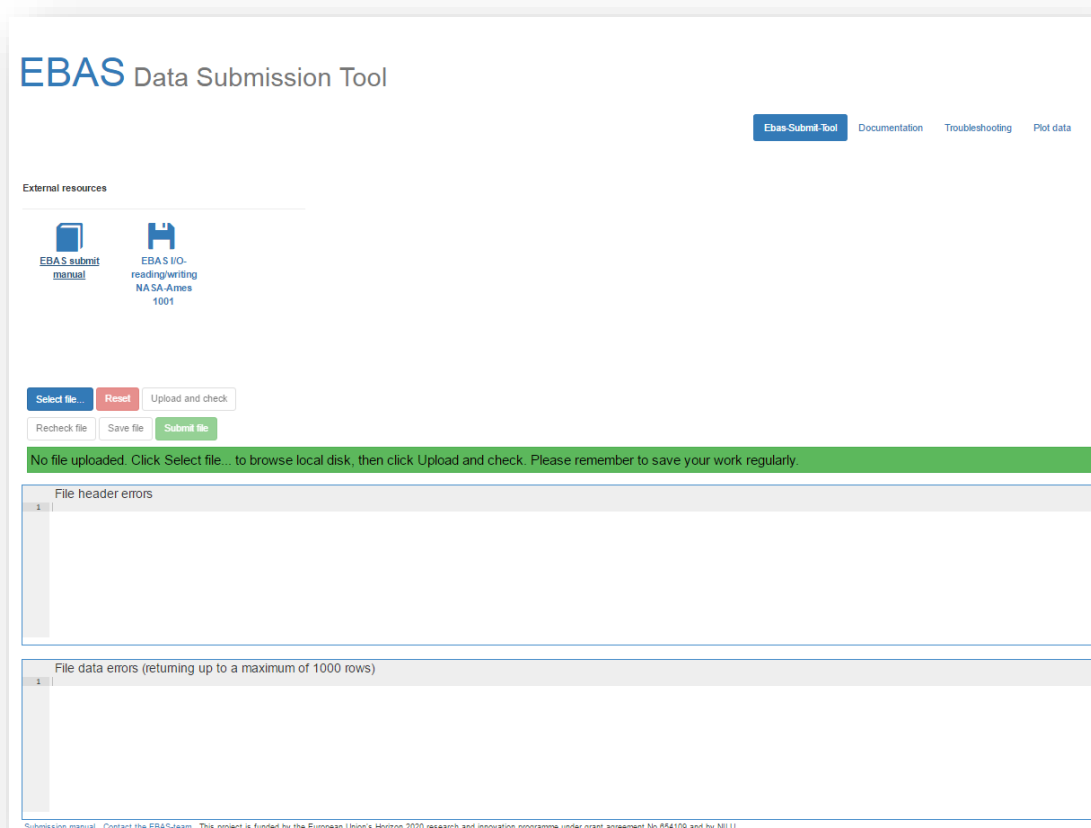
EBAS Data Submission Tool

Ebas-Submit-Tool Documentation Troubleshooting Plot data

External resources

EBAS submit manual

EBAS I/O-reading/writing NASA-Ames 1001

Select file... Reset Upload and check

Recheck file Save file Submit file

No file uploaded. Click Select file... to browse local disk, then click Upload and check. Please remember to save your work regularly.

File header errors

1

File data errors (returning up to a maximum of 1000 rows)

1

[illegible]